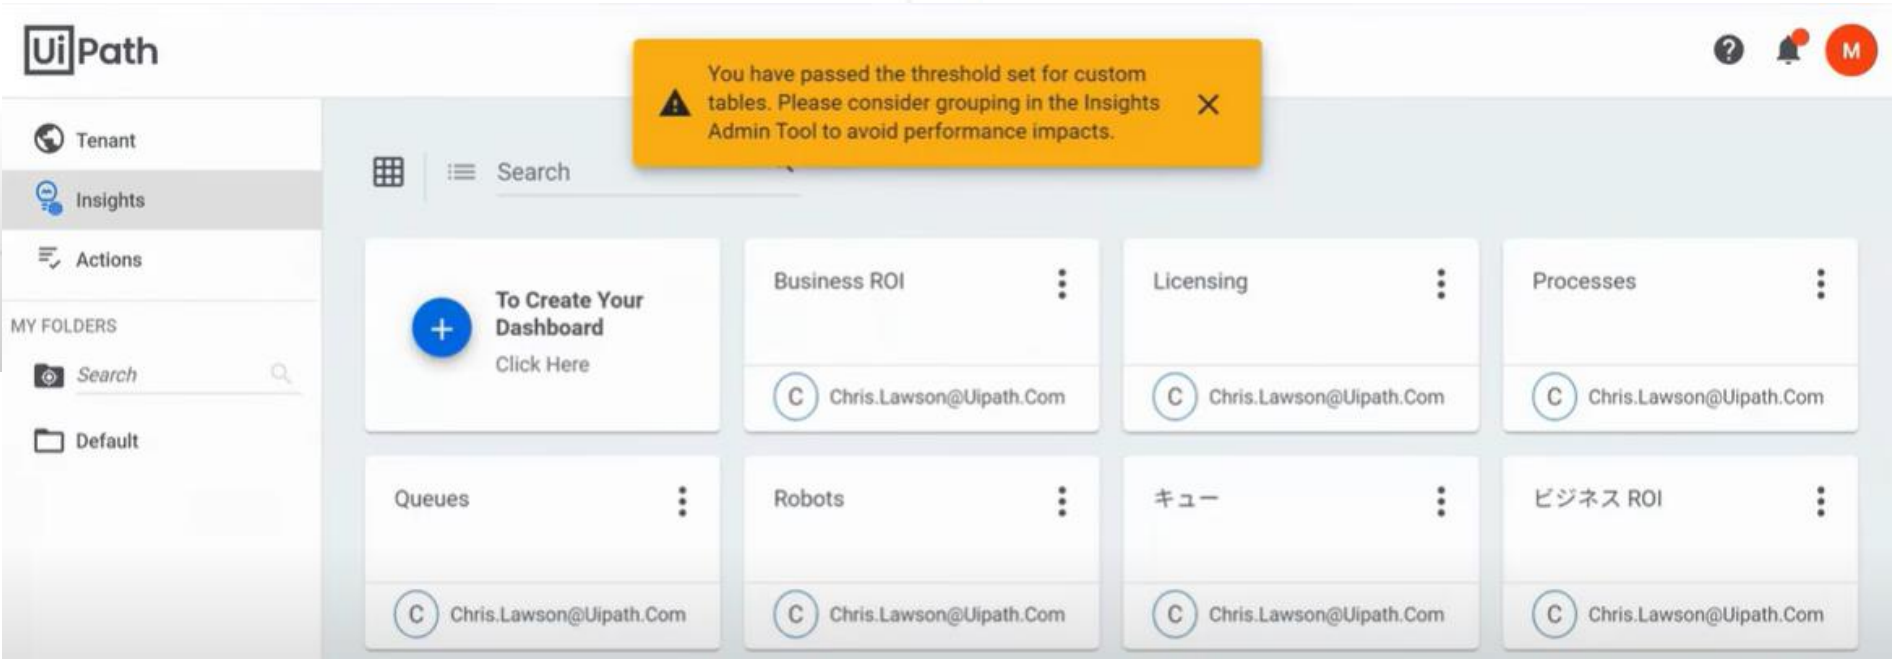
UiPath

You have passed the threshold set for custom tables. Please consider grouping in the Insights Admin Tool to avoid performance impacts.

M

Tenant

Insights

Actions

MY FOLDERS

Search

Default

Search

To Create Your Dashboard
Click Here

Business ROI
C Chris.Lawson@Uipath.Com

Licensing
C Chris.Lawson@Uipath.Com

Processes
C Chris.Lawson@Uipath.Com

Queues
C Chris.Lawson@Uipath.Com

Robots
C Chris.Lawson@Uipath.Com

キュー
C Chris.Lawson@Uipath.Com

ビジネス ROI
C Chris.Lawson@Uipath.Com